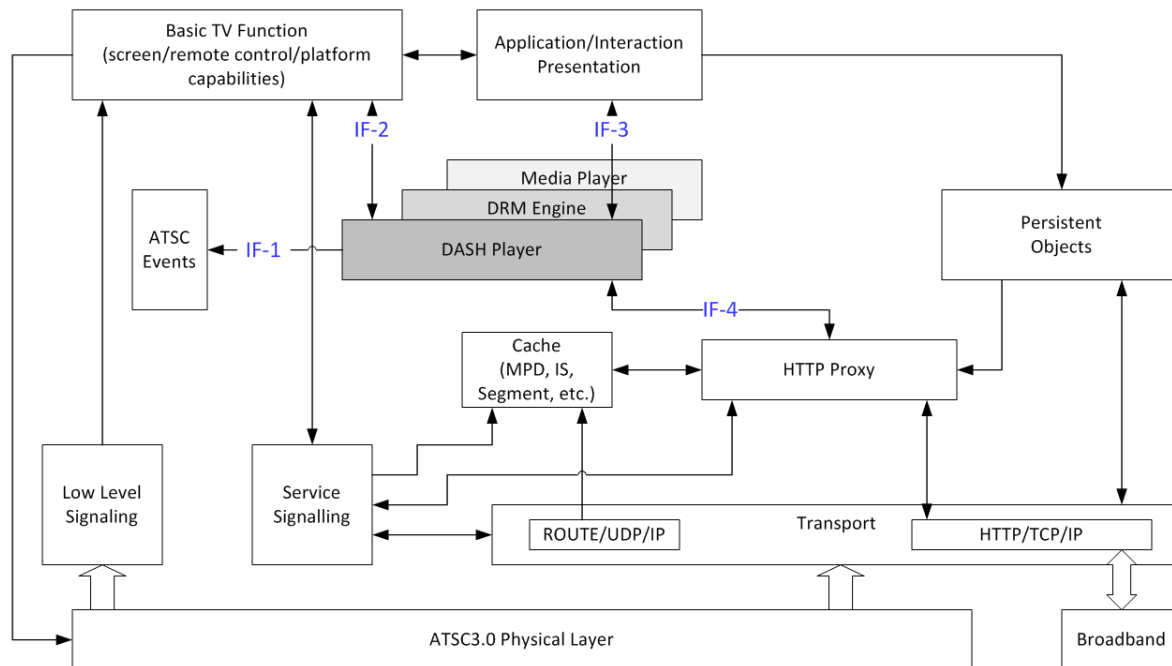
Basic TV Function (screen/remote control/platform capabilities)

Application/Interaction Presentation

IF-2

IF-3

Media Player

DRM Engine

DASH Player

ATSC Events

IF-1

Persistent Objects

IF-4

Cache (MPD, IS, Segment, etc.)

HTTP Proxy

Low Level Signaling

Service Signalling

Transport

ROUTE/UDP/IP

HTTP/TCP/IP

ATSC3.0 Physical Layer

Broadband